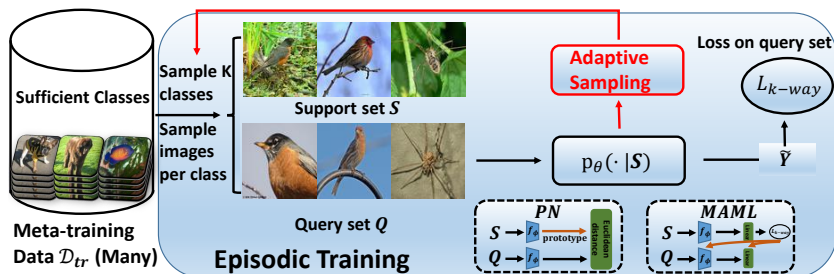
Sufficient Classes

Meta-training Data $\mathcal{D}_{tr}$ (Many)

Sample K classes

Sample images per class

Support set $S$

Query set $Q$

Adaptive Sampling

Loss on query set

$L_{k-way}$

$p_{\theta}(\cdot\,|S)$

$\widetilde{Y}$

$PN$

$S$ $f_{\phi}$ prototype Euclidean distance

$Q$ $f_{\phi}$

$MAML$

$S$ $f_{\phi}$ $L_{k-way}$

$Q$ $f_{\phi}$

Episodic Training